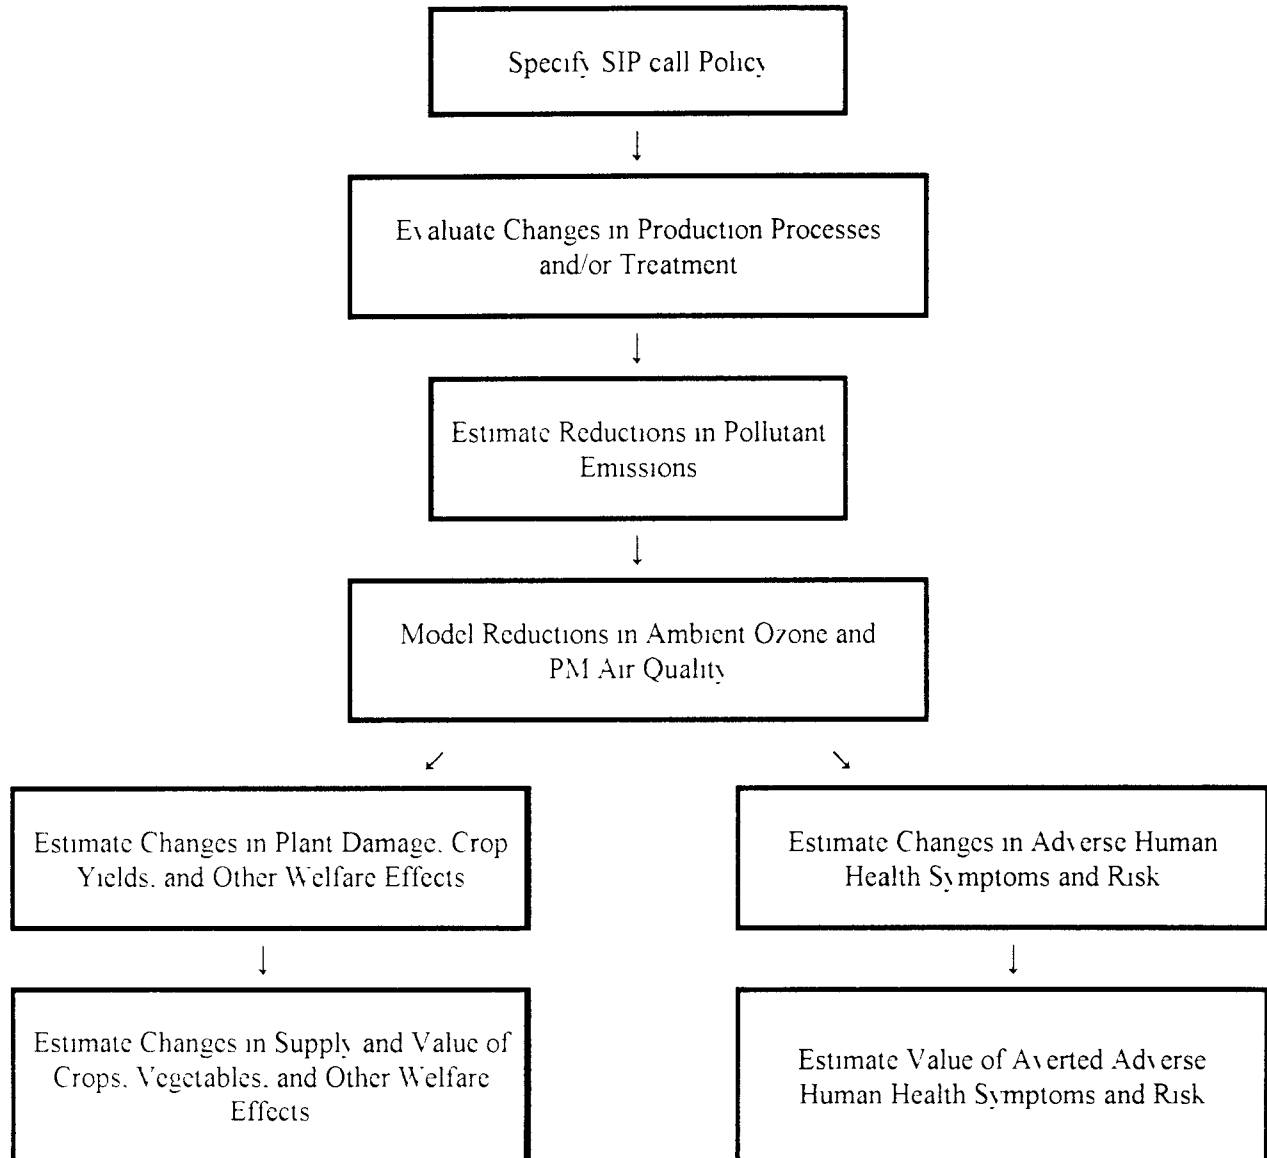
Specify SIP call Policy

Evaluate Changes in Production Processes and/or Treatment

Estimate Reductions in Pollutant Emissions

Model Reductions in Ambient Ozone and PM Air Quality

Estimate Changes in Plant Damage, Crop Yields, and Other Welfare Effects

Estimate Changes in Adverse Human Health Symptoms and Risk

Estimate Changes in Supply and Value of Crops, Vegetables, and Other Welfare Effects

Estimate Value of Averted Adverse Human Health Symptoms and Risk